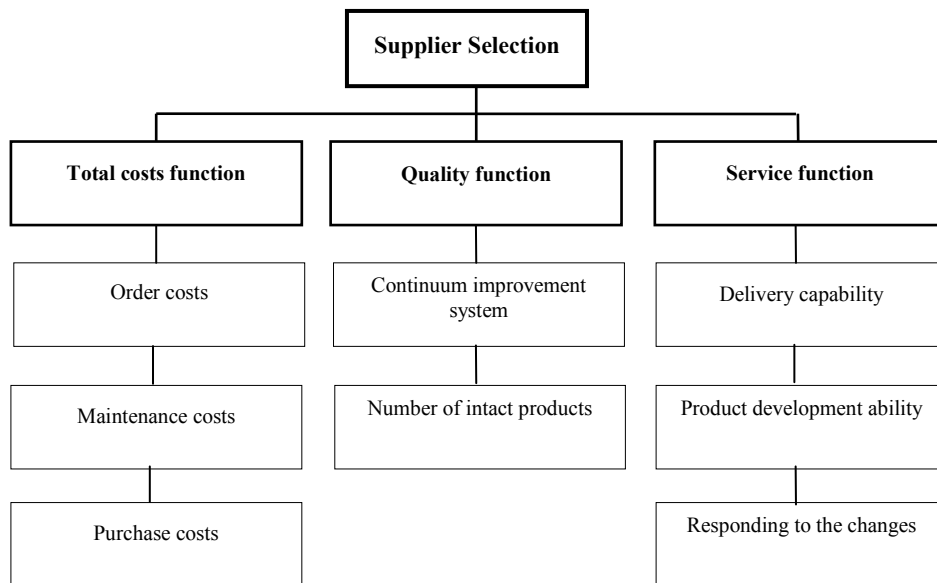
Supplier Selection

Total costs function

Order costs

Maintenance costs

Purchase costs

Quality function

Continuum improvement system

Number of intact products

Service function

Delivery capability

Product development ability

Responding to the changes